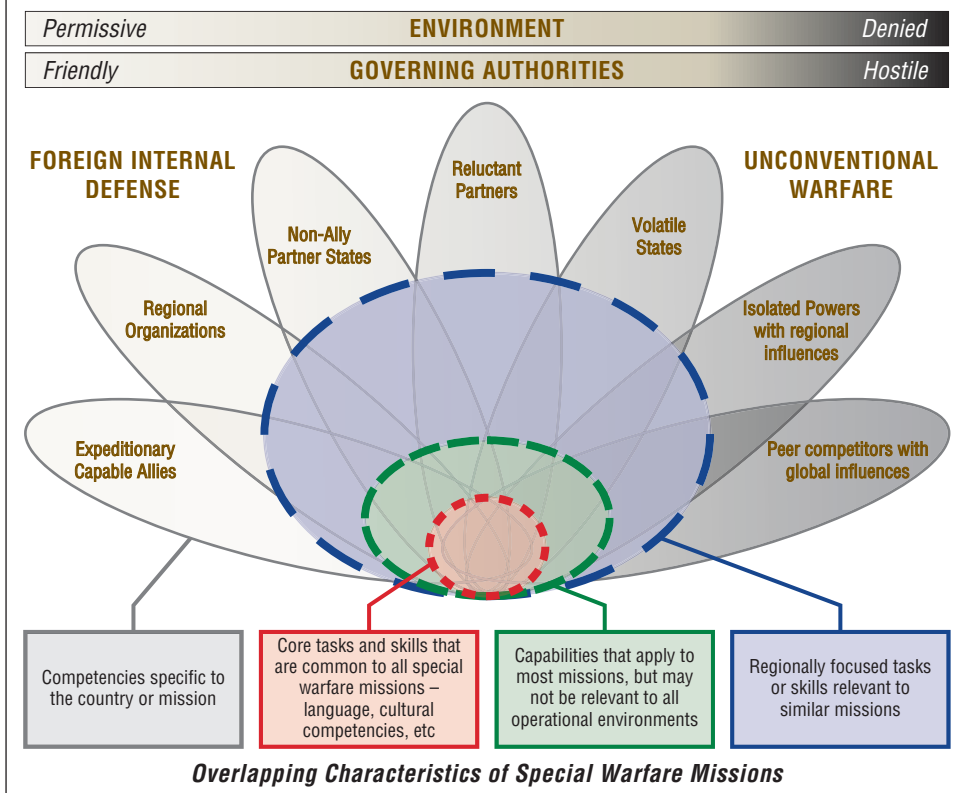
Permissive ENVIRONMENT Denied

Friendly GOVERNING AUTHORITIES Hostile

FOREIGN INTERNAL DEFENSE

UNCONVENTIONAL WARFARE

Reluctant Partners

Non-Ally Partner States

Volatile States

Regional Organizations

Isolated Powers with regional influences

Expeditionary Capable Allies

Peer competitors with global influences

Competencies specific to the country or mission

Core tasks and skills that are common to all special warfare missions – language, cultural competencies, etc

Capabilities that apply to most missions, but may not be relevant to all operational environments

Regionally focused tasks or skills relevant to similar missions

Overlapping Characteristics of Special Warfare Missions